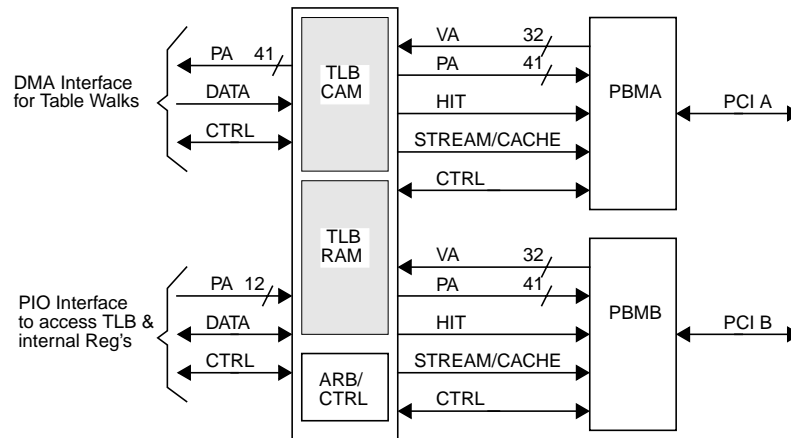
DMA Interface for Table Walks

PA 41

DATA

CTRL

TLB CAM

TLB RAM

ARB/ CTRL

VA 32

PA 41

HIT

STREAM/CACHE

CTRL

PBMA

PCI A

PIO Interface to access TLB & internal Reg's

PA 12

DATA

CTRL

VA 32

PA 41

HIT

STREAM/CACHE

CTRL

PBMB

PCI B